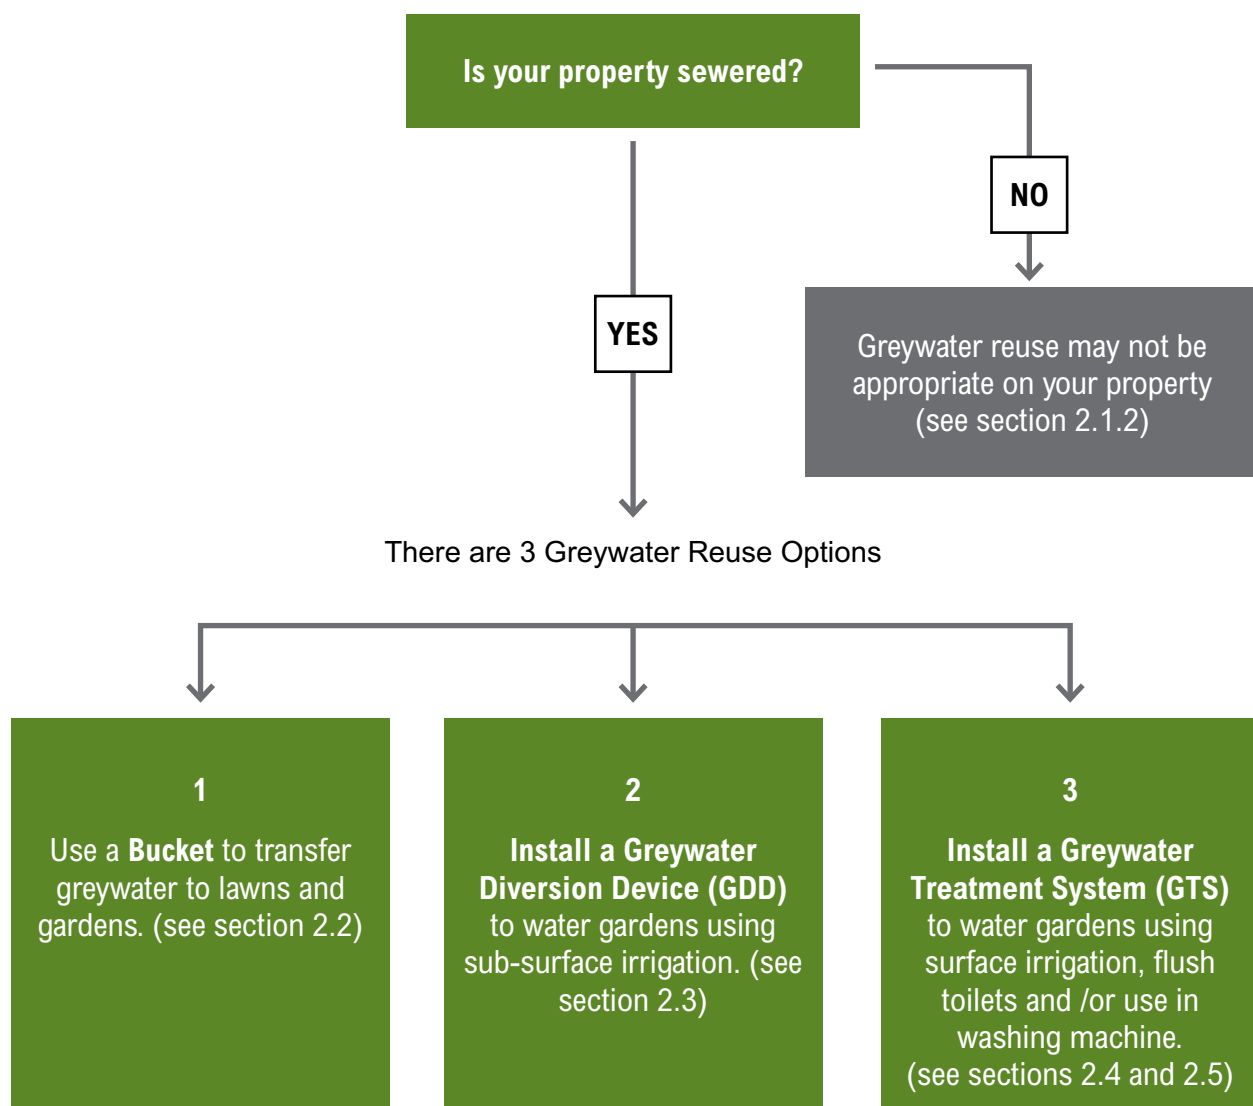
Is your property sewered?

NO

Greywater reuse may not be appropriate on your property (see section 2.1.2)

YES

There are 3 Greywater Reuse Options

1

Use a **Bucket** to transfer greywater to lawns and gardens. (see section 2.2)

2

**Install a Greywater Diversion Device (GDD)** to water gardens using sub-surface irrigation. (see section 2.3)

3

**Install a Greywater Treatment System (GTS)** to water gardens using surface irrigation, flush toilets and /or use in washing machine. (see sections 2.4 and 2.5)